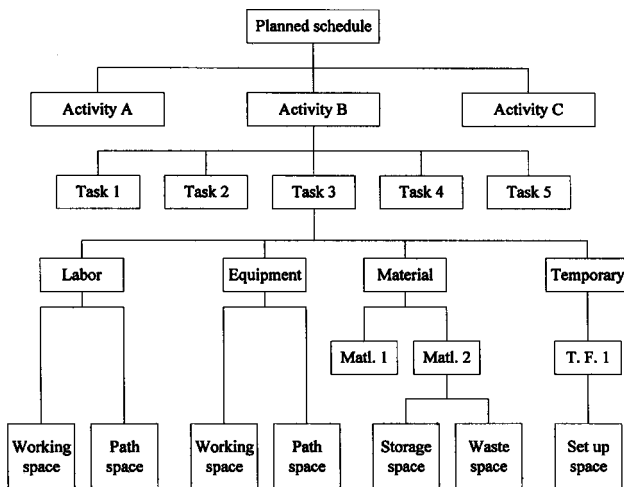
Planned schedule

Activity A

Activity B

Activity C

Task 1

Task 2

Task 3

Task 4

Task 5

Labor

Equipment

Material

Temporary

Matl. 1

Matl. 2

T. F. 1

Working space

Path space

Working space

Path space

Storage space

Waste space

Set up space